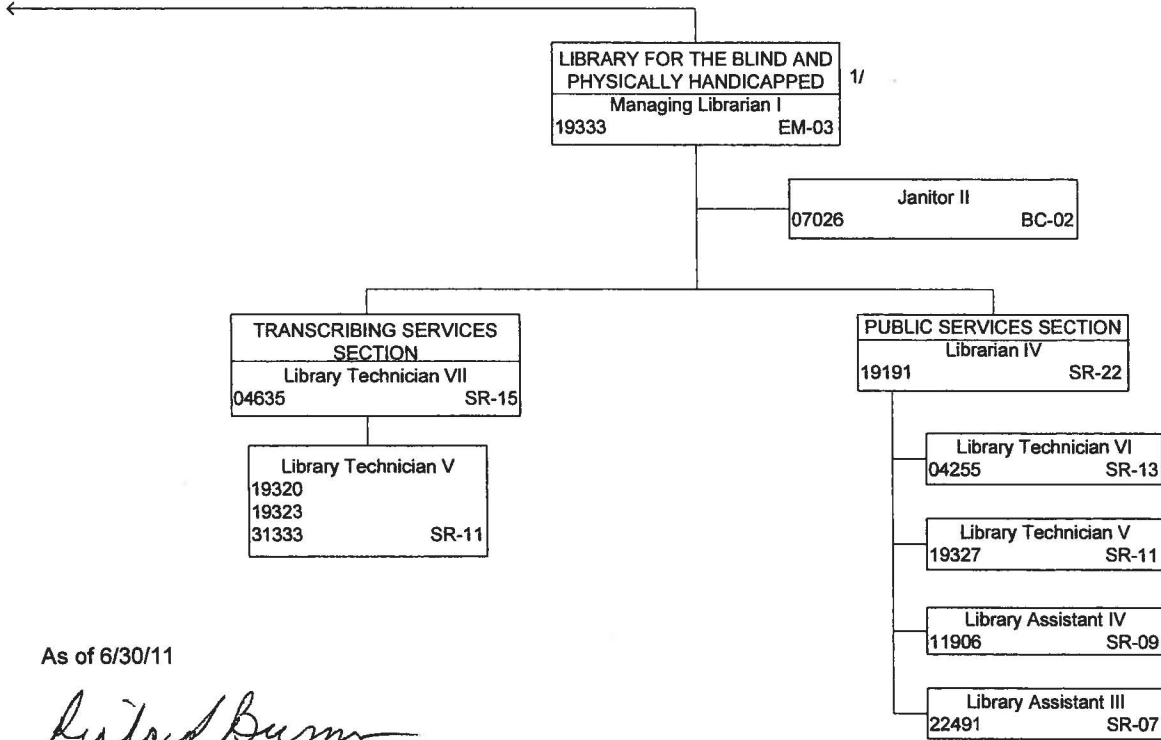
LIBRARY FOR THE BLIND AND PHYSICALLY HANDICAPPED 1/
Managing Librarian I
19333 EM-03

Janitor II
07026 BC-02

TRANSCRIBING SERVICES SECTION
Library Technician VII
04635 SR-15

Library Technician V
19320
19323
31333 SR-11

PUBLIC SERVICES SECTION
Librarian IV
19191 SR-22

Library Technician VI
04255 SR-13

Library Technician V
19327 SR-11

Library Assistant IV
11906 SR-09

Library Assistant III
22491 SR-07

As of 6/30/11

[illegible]